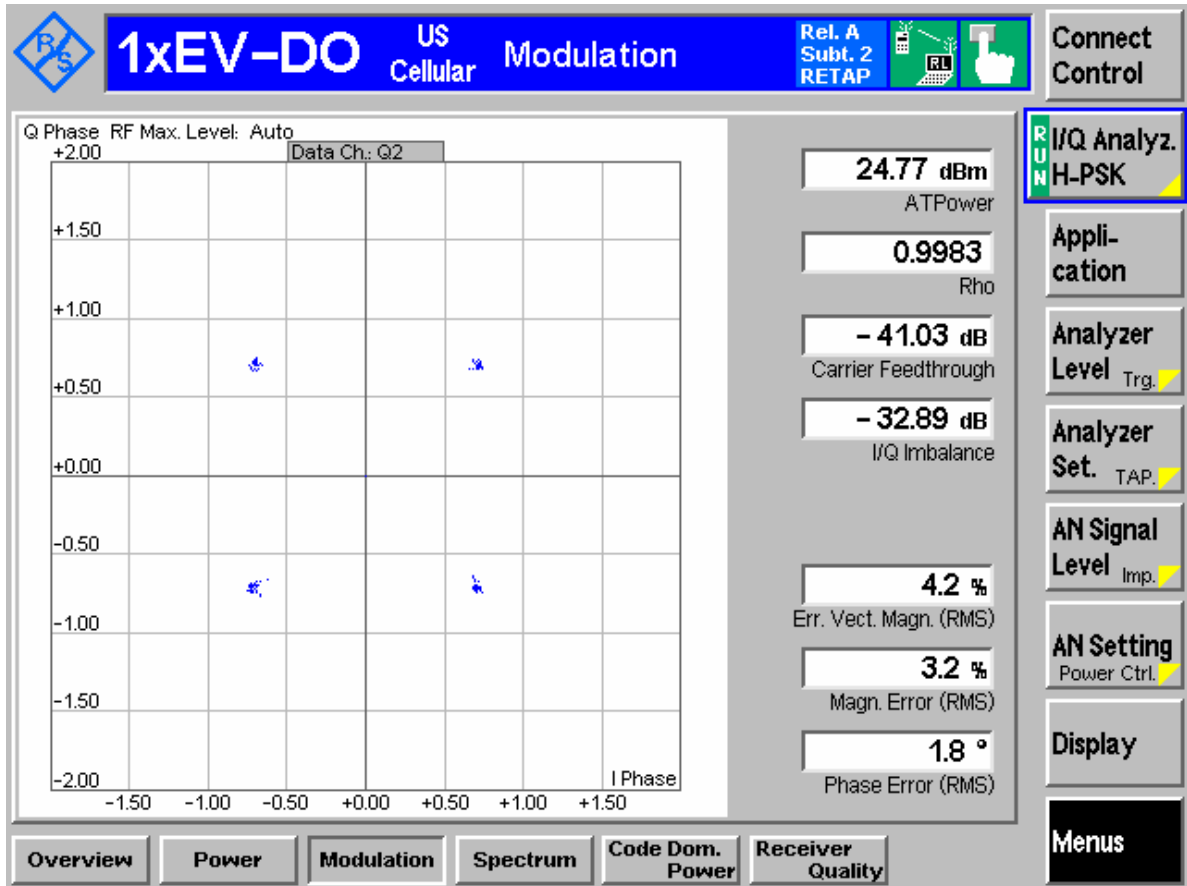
1xEV-DO US Cellular Modulation

Rel. A Subt. 2 RETAP

RL

Connect Control

Q Phase RF Max. Level: Auto

Data Ch.: Q2

+2.00
+1.50
+1.00
+0.50
+0.00
-0.50
-1.00
-1.50
-2.00

-1.50 -1.00 -0.50 +0.00 +0.50 +1.00 +1.50

I Phase

24.77 dBm
ATPower

0.9983
Rho

– 41.03 dB
Carrier Feedthrough

– 32.89 dB
I/Q Imbalance

4.2 %
Err. Vect. Magn. (RMS)

3.2 %
Magn. Error (RMS)

1.8 °
Phase Error (RMS)

RUN I/Q Analyz. H-PSK

Application

Analyzer Level Trg.

Analyzer Set. TAP.

AN Signal Level Imp.

AN Setting Power Ctrl.

Display

Menus

Overview | Power | Modulation | Spectrum | Code Dom. Power | Receiver Quality